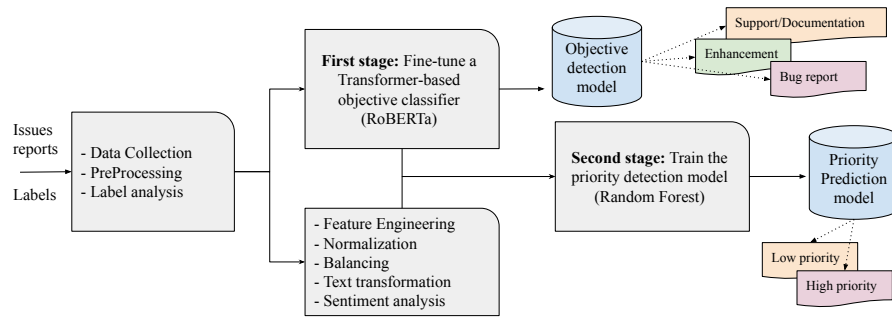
Issues reports

Labels

- Data Collection
- PreProcessing
- Label analysis

**First stage:** Fine-tune a Transformer-based objective classifier (RoBERTa)

Objective detection model

Support/Documentation

Enhancement

Bug report

- Feature Engineering
- Normalization
- Balancing
- Text transformation
- Sentiment analysis

**Second stage:** Train the priority detection model (Random Forest)

Priority Prediction model

Low priority

High priority